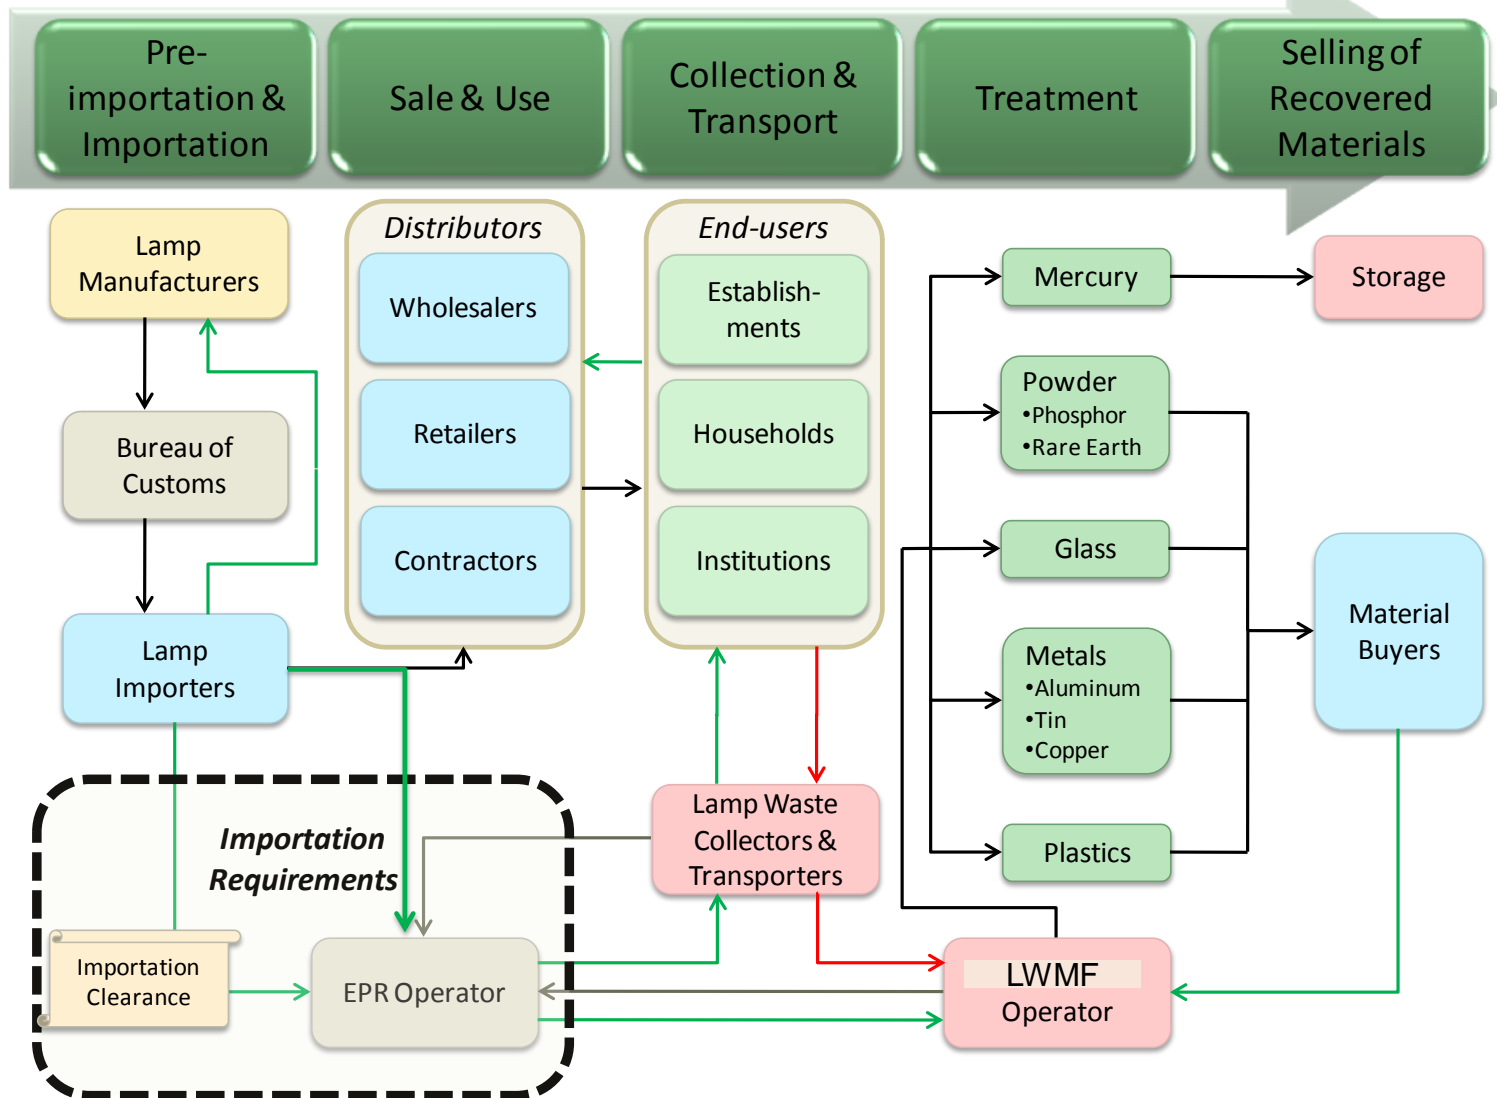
Pre-importation & Importation

Sale & Use

Collection & Transport

Treatment

Selling of Recovered Materials

Lamp Manufacturers

Bureau of Customs

Lamp Importers

Distributors

Wholesalers

Retailers

Contractors

End-users

Establish-ments

Households

Institutions

Mercury

Storage

Powder
•Phosphor
•Rare Earth

Glass

Metals
•Aluminum
•Tin
•Copper

Plastics

Material Buyers

Importation Requirements

Importation Clearance

EPR Operator

Lamp Waste Collectors & Transporters

LWMF Operator